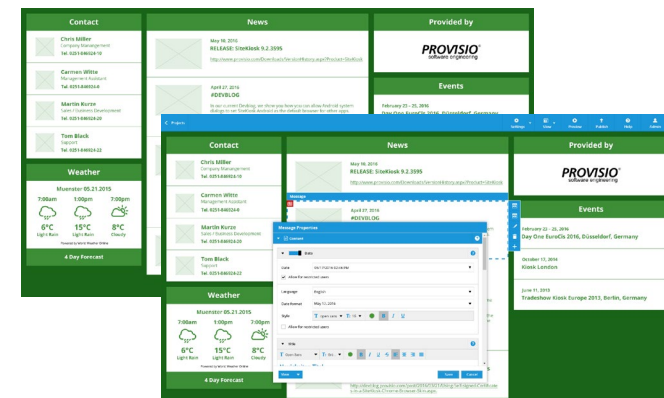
Contact

Chris Miller
Company Management
Tel. 0251/846924-10

Carmen Witte
Management Assistant

Martin Kurze
Sales / Business Development

Tom Black
Support

Weather

Muenster 05.21.2015

7:00am 1:00pm 7:00pm

6°C 15°C 8°C
Light Rain Light Rain Cloudy

4 Day Forecast

News

May 18, 2016
RELEASE: SiteKiosk 9.2.3595

April 27, 2016
#DEVBLOG

Provided by

PROVISIO
software engineering

Events

February 25 - 25, 2016
Day One EuroCIS 2016, Düsseldorf, Germany

Projects

Settings View Preview Publish Help Admin

Contact

Chris Miller
Company Management
Tel. 0251/846924-10

Carmen Witte
Management Assistant
Tel. 0251/846924-11

Martin Kurze
Sales / Business Development
Tel. 0251/846924-21

Tom Black
Support
Tel. 0251/846924-22

Weather

Muenster 05.21.2015

7:00am 1:00pm 7:00pm

6°C 15°C 8°C
Light Rain Light Rain Cloudy

4 Day Forecast

News

May 18, 2016
RELEASE: SiteKiosk 9.2.3595

April 27, 2016
#DEVBLOG

Message
Message Properties
Content
Date
Language English
Date format May 11, 2016
Style
Title
Save Cancel

Provided by

PROVISIO
software engineering

Events

February 25 - 25, 2016
Day One EuroCIS 2016, Düsseldorf, Germany

October 17, 2016
Kiosk London

June 11, 2016
Tradeshow Kiosk Europe 2013, Berlin, Germany